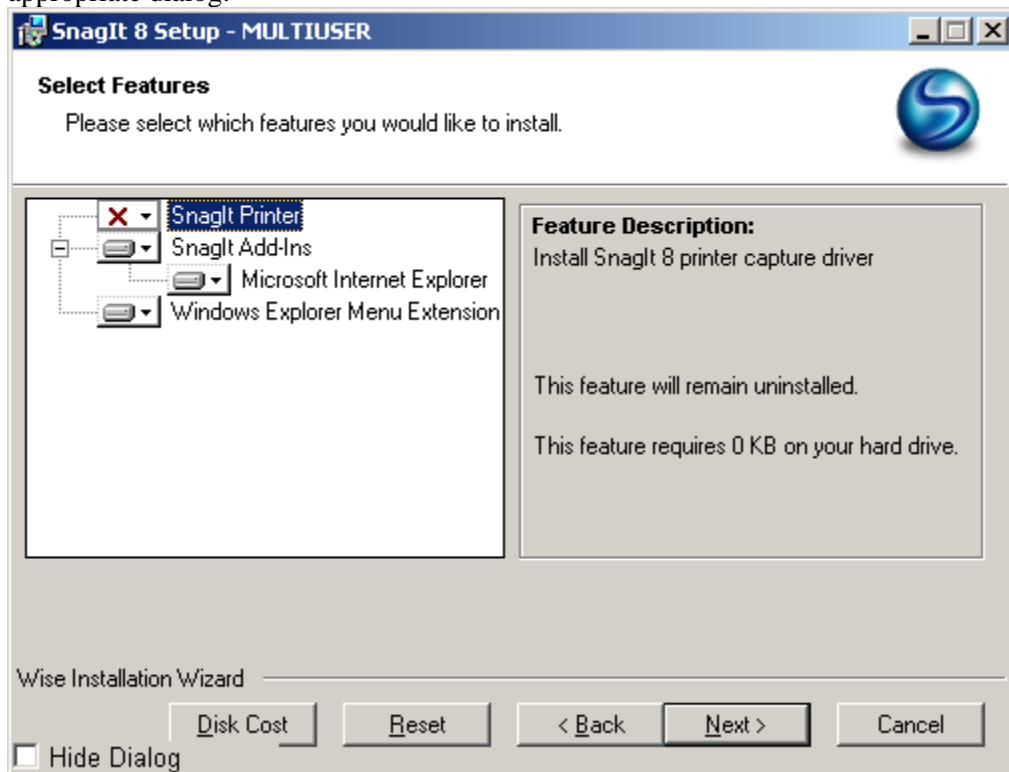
appropriate dialog.

SnagIt 8 Setup - MULTIUSER

Select Features

Please select which features you would like to install.

SnagIt Printer
SnagIt Add-Ins
Microsoft Internet Explorer
Windows Explorer Menu Extension

Feature Description:
Install SnagIt 8 printer capture driver

This feature will remain uninstalled.

This feature requires 0 KB on your hard drive.

Wise Installation Wizard

Disk Cost
Reset
< Back
Next >
Cancel

Hide Dialog